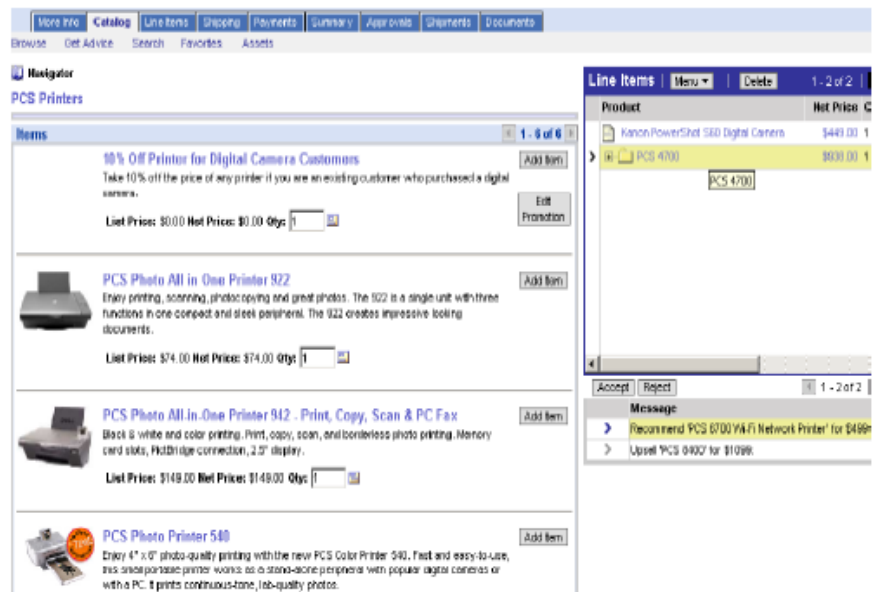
More Info | Catalog | Line Items | Shipping | Payments | Summary | Approvals | Shipments | Documents

Browse Get Advice Search Favorites Assets

Navigator

PCS Printers

Items

1 - 6 of 6

10% Off Printer for Digital Camera Customers

Take 10% off the price of any printer if you are an existing customer who purchased a digital camera.

List Price: $0.00 Net Price: $0.00 Qty: 1

Add Item

Edit Promotion

PCS Photo All in One Printer 922

Enjoy printing, scanning, photocopying and great photos. The 922 is a single unit with three functions in one compact and sleek peripheral. The 922 creates impressive looking documents.

List Price: $74.00 Net Price: $74.00 Qty: 1

Add Item

PCS Photo All-in-One Printer 942 - Print, Copy, Scan & PC Fax

Black & white and color printing. Print, copy, scan, and borderless photo printing. Memory card slots, PictBridge connection, 2.5" display.

List Price: $149.00 Net Price: $149.00 Qty: 1

Add Item

PCS Photo Printer 540

Enjoy 4" x 6" photo-quality printing with the new PCS Color Printer 540. Fast and easy-to-use, this small portable printer works as a stand-alone peripheral with popular digital cameras or with a PC. It prints continuous-tone, lab-quality photos.

Add Item

Line Items | Menu | Delete | 1 - 2 of 2

| Product | Net Price | C |
|---|---|---|
| Kanon PowerShot S60 Digital Camera | $449.00 | 1 |
| PCS 4700 | $938.00 | 1 |

PCS 4700

Accept | Reject | 1 - 2 of 2

| Message |
|---|
| Recommend 'PCS 8700 Wi-Fi Network Printer' for $499 |
| Upsell 'PCS 8400' for $1099. |